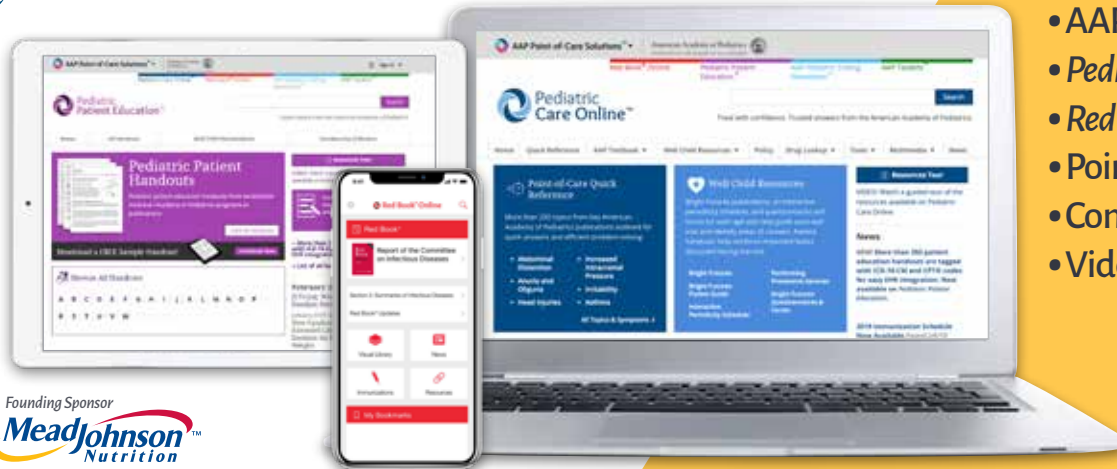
AAP Point-of-Care Solutions™

Pediatric Patient Education™

Pediatric Patient Handouts

Download a FREE Sample Handout

Browse All Handouts

A B C D E F G H I J K L M N O P

R S T U V W

Red Book® Online

Red Book®

Report of the Committee on Infectious Diseases

Red Book® Updates

Visual Library

News

Immunizations

Resources

My Bookmarks

AAP Point-of-Care Solutions™

American Academy of Pediatrics

Red Book® Online

Pediatric Patient Education

AAP Pediatric Coding Newsletter

AAP Toolkits

Pediatric Care Online™

Search

Trusted answers from the American Academy of Pediatrics

Home

Quick Reference

AAP Textbook

Well Child Resources

Policy

Drug Lookup

Tools

Multimedia

News

Point-of-Care Quick Reference

Abdominal Distention

Anuria and Oliguria

Head Injuries

Increased Intracranial Pressure

Irritability

Asthma

All Topics & Symptoms

Well Child Resources

Bright Futures

Bright Futures Pocket Guide

Interactive Periodicity Schedule

Performing Preventive Services

Bright Futures Supplemental & Guide

Resource Tour

News

2019 Immunization Schedule Now Available

•AAI
•Pedi
•Red
•Poir
•Con
•Vide

Founding Sponsor

MeadJohnson™ Nutrition